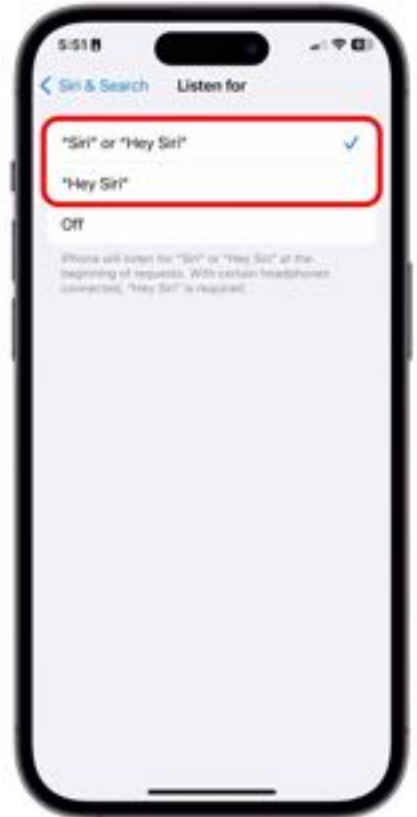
5:51

Siri & Search Listen for

"Siri" or "Hey Siri"

"Hey Siri"

Off

iPhone will listen for "Siri" or "Hey Siri" at the beginning of requests. With certain headphones connected, "Hey Siri" is required.